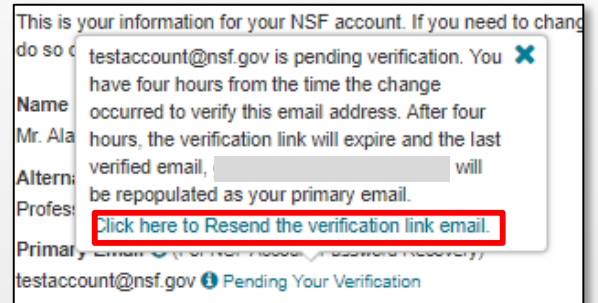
This is your information for your NSF account. If you need to chang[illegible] do so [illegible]

Name
Mr. Ala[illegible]

Alterna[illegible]
Profes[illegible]

Primary Email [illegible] (For NSF Account Password Recovery)
testaccount@nsf.gov Pending Your Verification

testaccount@nsf.gov is pending verification. You have four hours from the time the change occurred to verify this email address. After four hours, the verification link will expire and the last verified email, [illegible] will be repopulated as your primary email.

Click here to Resend the verification link email.